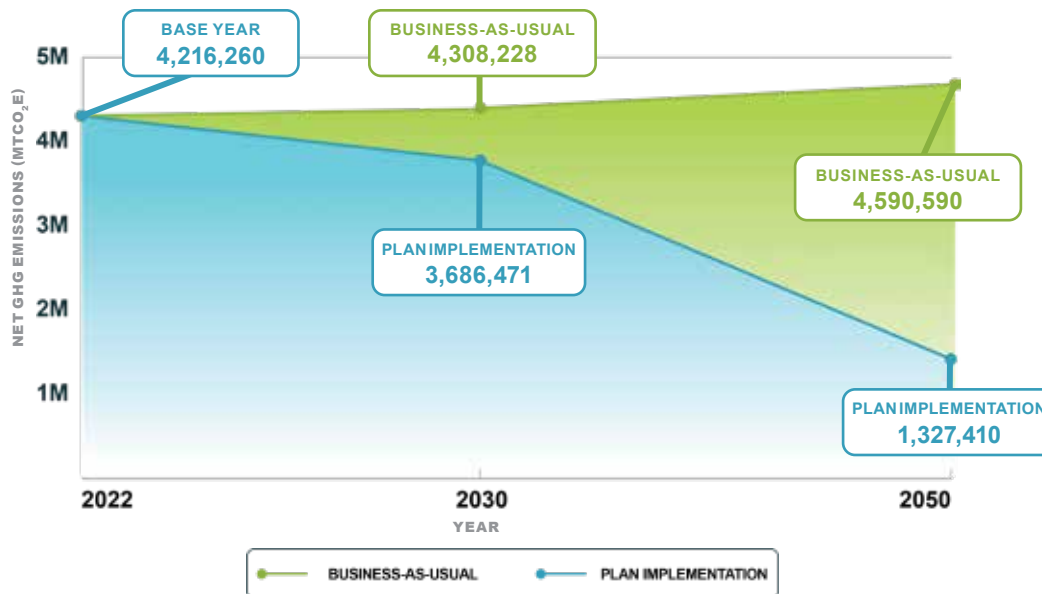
BASE YEAR
4,216,260

BUSINESS-AS-USUAL
4,308,228

5M
4M
3M
2M
1M

NET GHG EMISSIONS ($MTCO_2E$)

BUSINESS-AS-USUAL
4,590,590

PLAN IMPLEMENTATION
3,686,471

PLAN IMPLEMENTATION
1,327,410

2022
2030
2050
YEAR

BUSINESS-AS-USUAL
PLAN IMPLEMENTATION